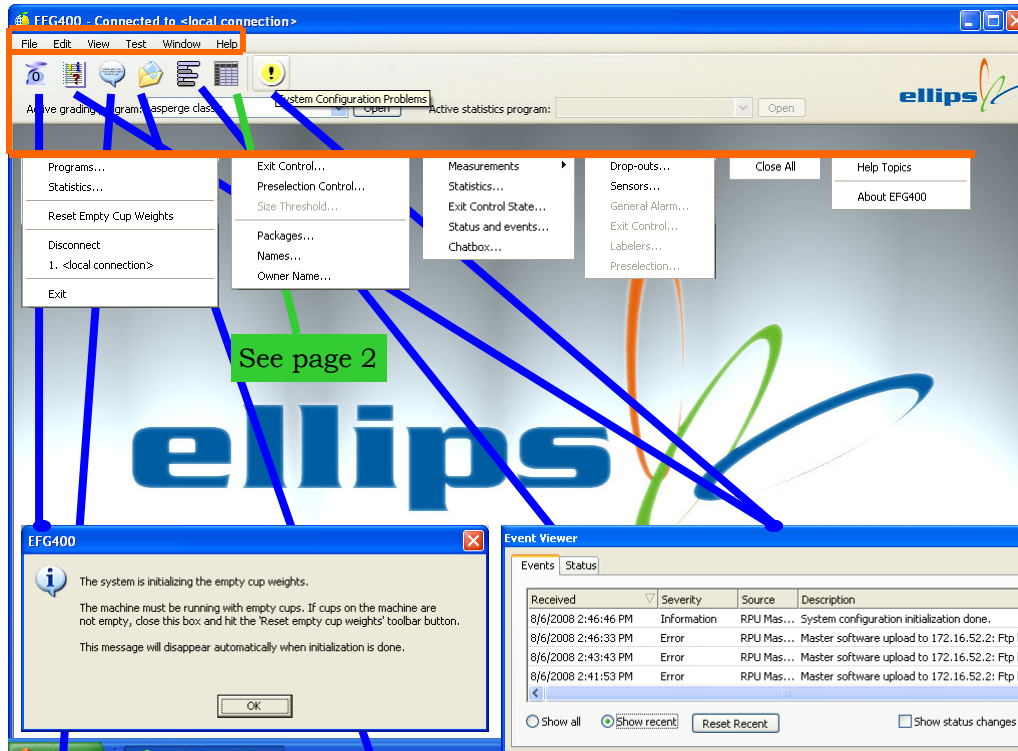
EFG400 - Connected to <local connection>

File Edit View Test Window Help

Active grading program: asperge class Open Active statistics program: Open

System Configuration Problems

ellips

Programs...
Statistics...
Reset Empty Cup Weights
Disconnect
1. <local connection>
Exit

Exit Control...
Preselection Control...
Size Threshold...
Packages...
Names...
Owner Name...

Measurements
Statistics...
Exit Control State...
Status and events...
Chatbox...

Drop-outs...
Sensors...
General Alarm...
Exit Control...
Labelers...
Preselection...

Close All

Help Topics
About EFG400

See page 2

ellips

EFG400

The system is initializing the empty cup weights.

The machine must be running with empty cups. If cups on the machine are not empty, close this box and hit the 'Reset empty cup weights' toolbar button.

This message will disappear automatically when initialization is done.

OK

Event Viewer

Events Status

| Received | Severity | Source | Description |
|---|---|---|---|
| 8/6/2008 2:46:46 PM | Information | RPU Mas... | System configuration initialization done. |
| 8/6/2008 2:46:33 PM | Error | RPU Mas... | Master software upload to 172.16.52.2: Ftp |
| 8/6/2008 2:43:43 PM | Error | RPU Mas... | Master software upload to 172.16.52.2: Ftp |
| 8/6/2008 2:41:53 PM | Error | RPU Mas... | Master software upload to 172.16.52.2: Ftp |

Show all Show recent Reset Recent Show status changes